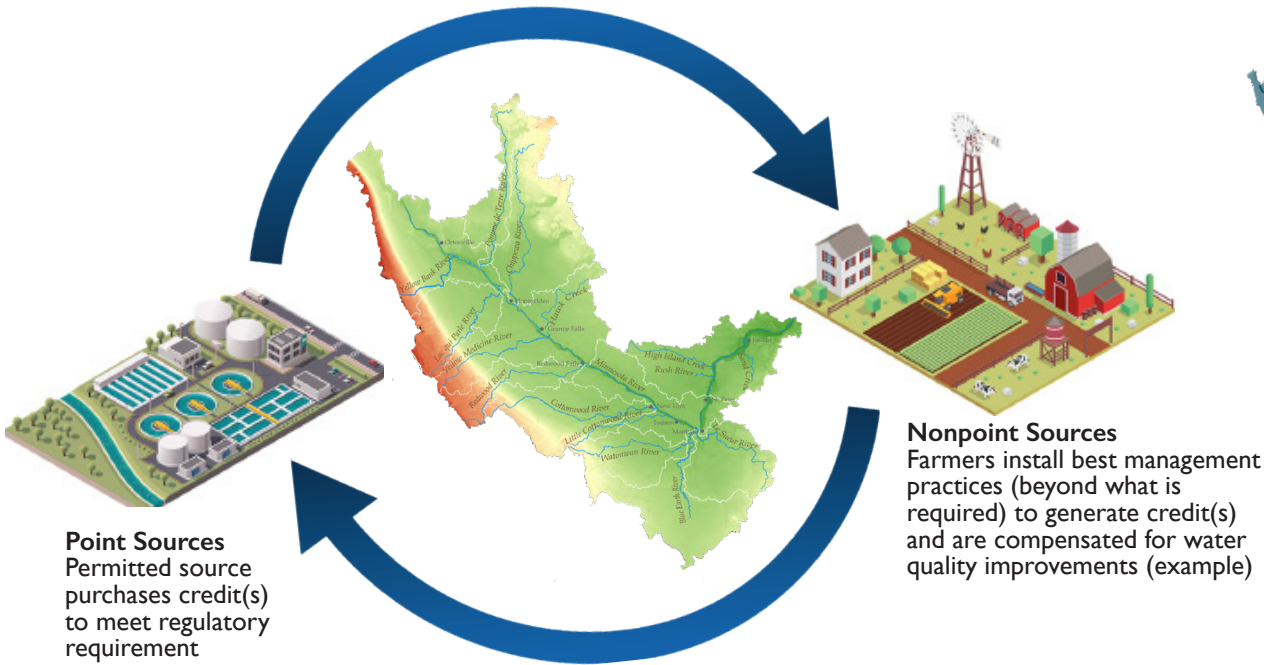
Lac qui Parle River
Chippewa River
Pomme de Terre River
Yellow Bank River
Hawk Creek
Yellow Medicine River
Redwood River
Minnesota River
Cottonwood River
Little Cottonwood River
Watonwan River
Blue Earth River
Le Sueur River
High Island Creek
Rush River

Nonpoint Sources
Farmers install best management practices (beyond what is required) to generate credit(s) and are compensated for water quality improvements (example)

Point Sources
Permitted source purchases credit(s) to meet regulatory requirement